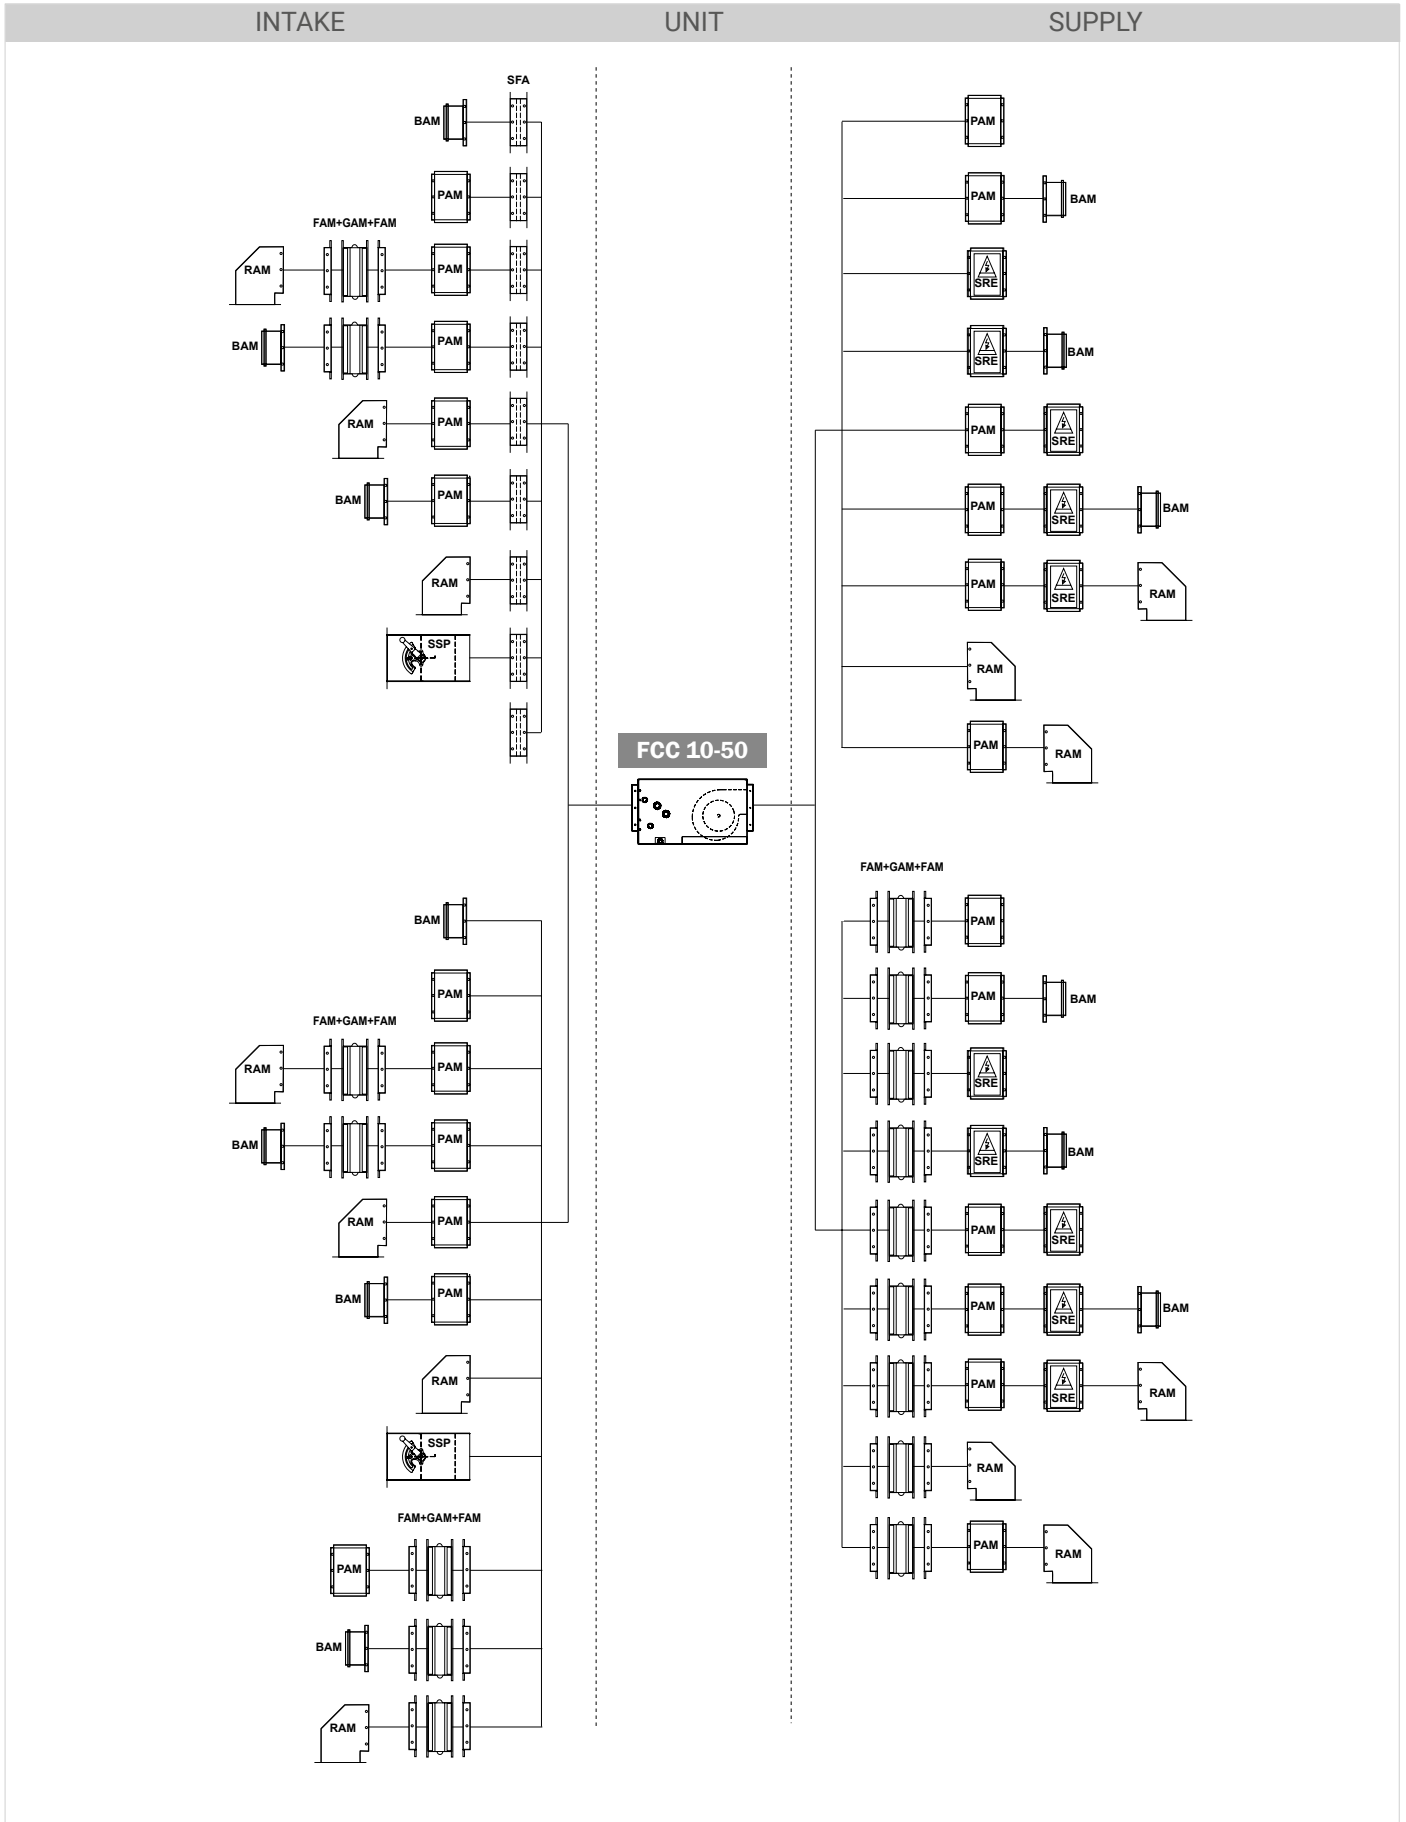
INTAKE UNIT SUPPLY

SFA
BAM
PAM
FAM+GAM+FAM
RAM PAM
BAM PAM
RAM PAM
BAM PAM
RAM
SSP

PAM
PAM BAM
SRE
SRE BAM
PAM SRE
PAM SRE BAM
PAM SRE RAM
RAM
PAM RAM

FCC 10-50

BAM
PAM
FAM+GAM+FAM
RAM PAM
BAM PAM
RAM PAM
BAM PAM
RAM
SSP
FAM+GAM+FAM
PAM
BAM
RAM

FAM+GAM+FAM
PAM
PAM BAM
SRE
SRE BAM
PAM SRE
PAM SRE BAM
PAM SRE RAM
RAM
PAM RAM